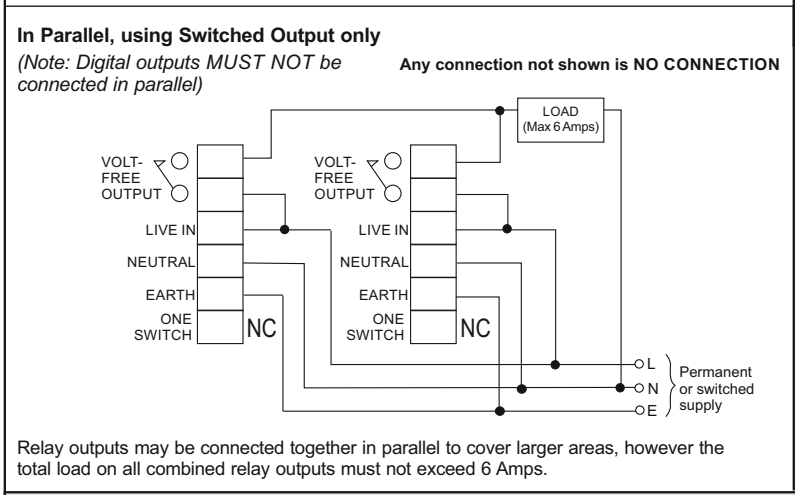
**In Parallel, using Switched Output only**

*(Note: Digital outputs MUST NOT be connected in parallel)*

**Any connection not shown is NO CONNECTION**

LOAD (Max 6 Amps)

VOLT-FREE OUTPUT

LIVE IN

NEUTRAL

EARTH

ONE SWITCH

NC

VOLT-FREE OUTPUT

LIVE IN

NEUTRAL

EARTH

ONE SWITCH

NC

L

N

E

Permanent or switched supply

Relay outputs may be connected together in parallel to cover larger areas, however the total load on all combined relay outputs must not exceed 6 Amps.